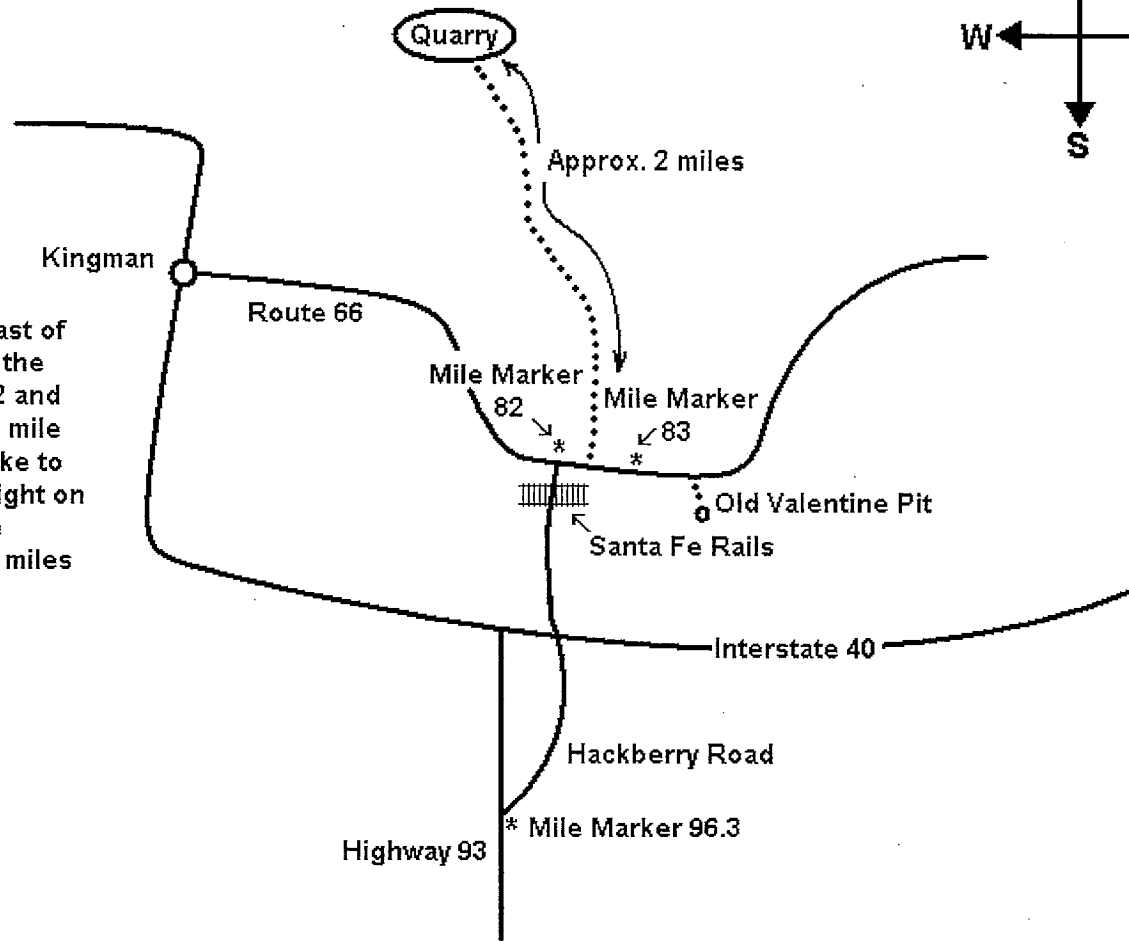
Quarry

W

S

Approx. 2 miles

Kingman

Route 66

ast of
the
2 and
mile
ke to
ight on
miles

Mile Marker
82

Mile Marker
83

Old Valentine Pit

Santa Fe Rails

Interstate 40

Hackberry Road

* Mile Marker 96.3

Highway 93